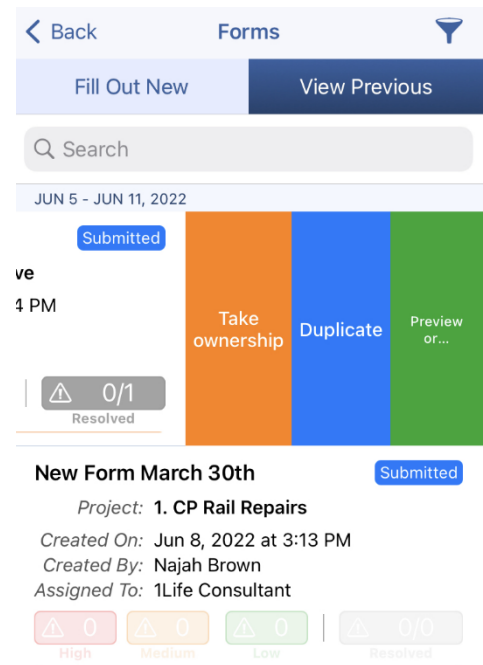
< Back
Forms

Fill Out New
View Previous

Search

JUN 5 - JUN 11, 2022

Submitted
ve
4 PM

0/1
Resolved

Take ownership
Duplicate
Preview or...

New Form March 30th
Submitted
Project: 1. CP Rail Repairs
Created On: Jun 8, 2022 at 3:13 PM
Created By: Najah Brown
Assigned To: 1Life Consultant

0
High
0
Medium
0
Low
0/0
Resolved